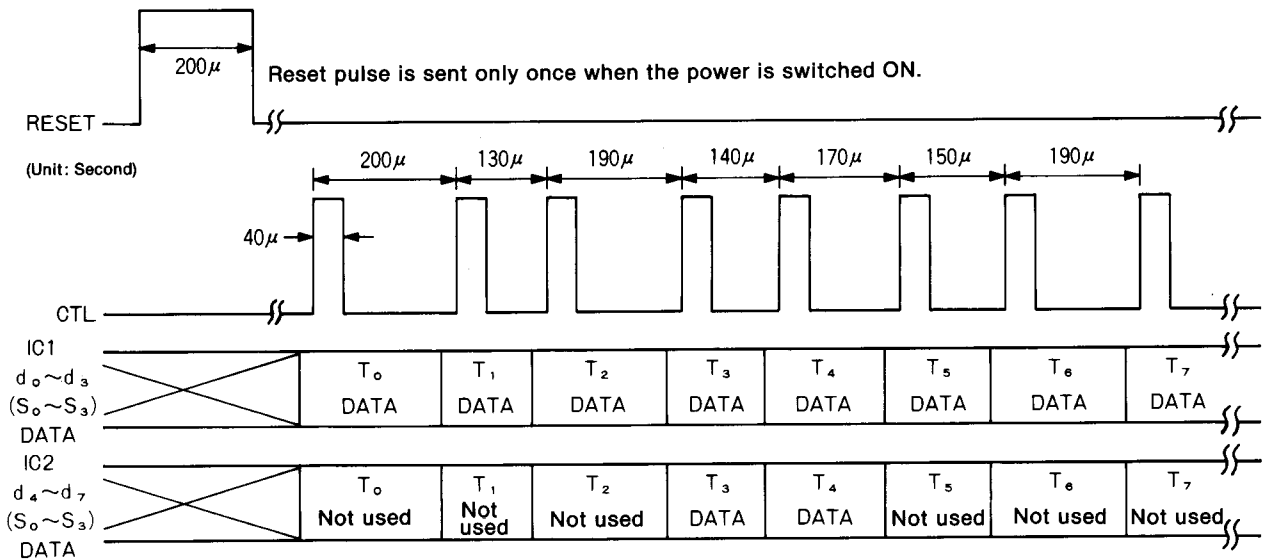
$200\mu$

Reset pulse is sent only once when the power is switched ON.

RESET

(Unit: Second)

$200\mu$ $130\mu$ $190\mu$ $140\mu$ $170\mu$ $150\mu$ $190\mu$

$40\mu$

CTL

IC1 $d_0 \sim d_3$ $(S_0 \sim S_3)$ DATA

| $T_0$ DATA | $T_1$ DATA | $T_2$ DATA | $T_3$ DATA | $T_4$ DATA | $T_5$ DATA | $T_6$ DATA | $T_7$ DATA |
|---|---|---|---|---|---|---|---|

IC2 $d_4 \sim d_7$ $(S_0 \sim S_3)$ DATA

| $T_0$ Not used | $T_1$ Not used | $T_2$ Not used | $T_3$ DATA | $T_4$ DATA | $T_5$ Not used | $T_6$ Not used | $T_7$ Not used |
|---|---|---|---|---|---|---|---|